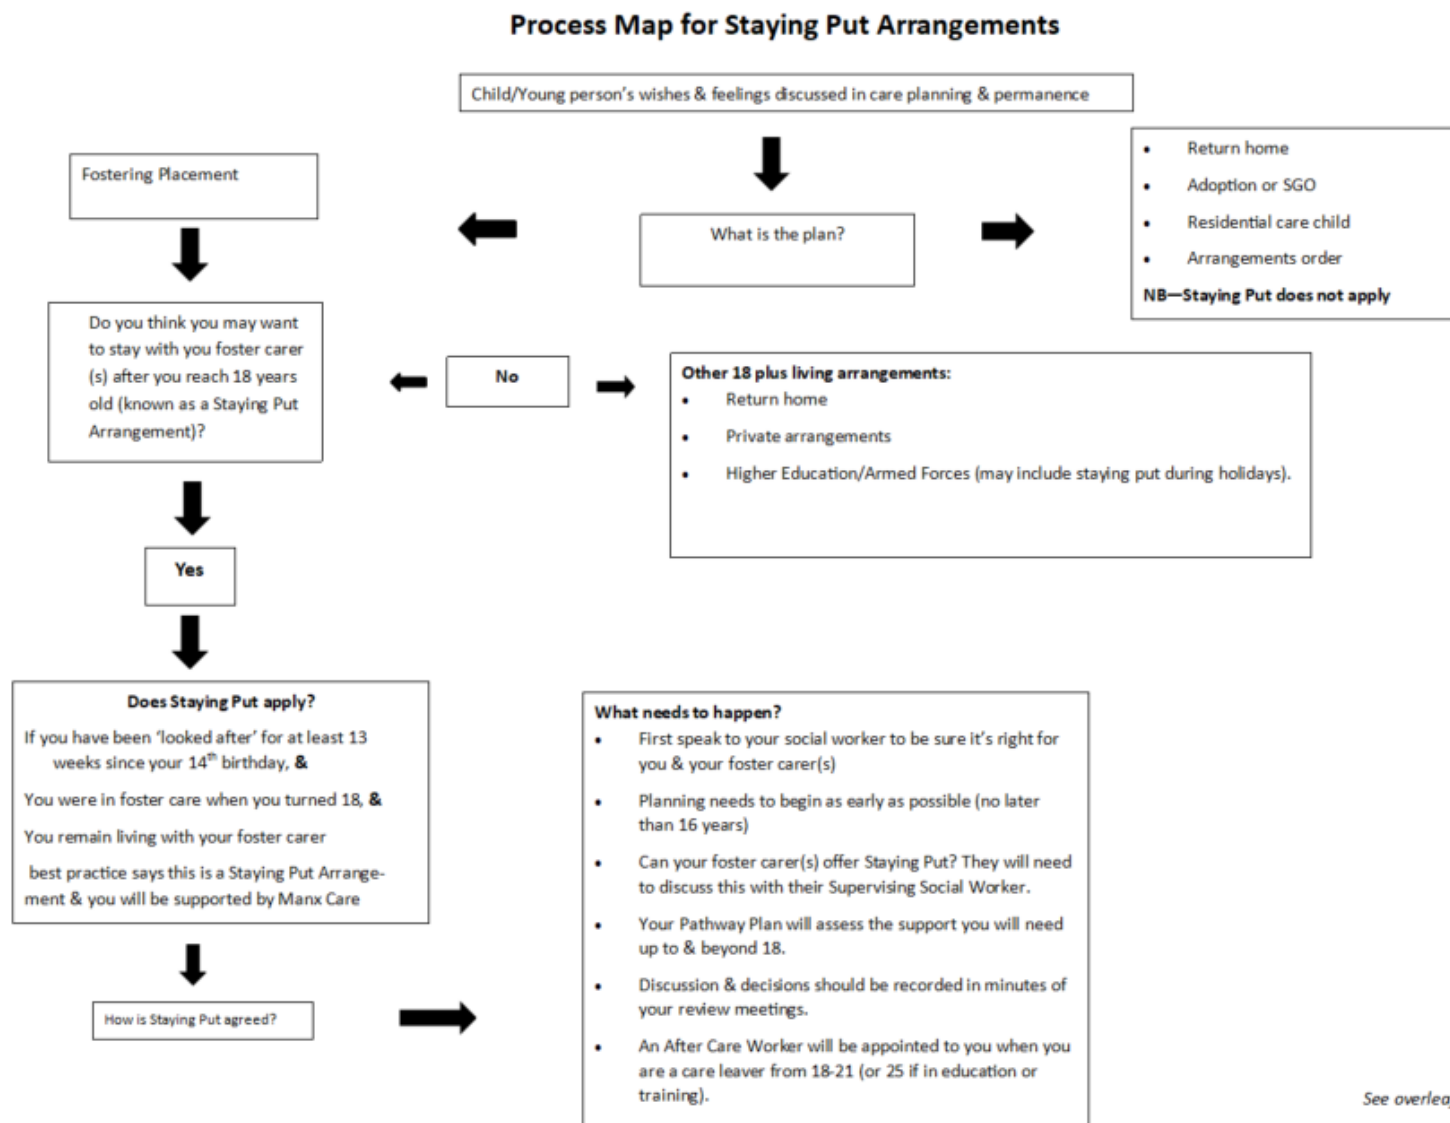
Process Map for Staying Put Arrangements

Child/Young person's wishes & feelings discussed in care planning & permanence

Fostering Placement

What is the plan?

- Return home
- Adoption or SGO
- Residential care child
- Arrangements order

NB—Staying Put does not apply

Do you think you may want to stay with you foster carer (s) after you reach 18 years old (known as a Staying Put Arrangement)?

No

Other 18 plus living arrangements:
- Return home
- Private arrangements
- Higher Education/Armed Forces (may include staying put during holidays).

Yes

Does Staying Put apply?

If you have been 'looked after' for at least 13 weeks since your 14$^{th}$ birthday, &

You were in foster care when you turned 18, &

You remain living with your foster carer

best practice says this is a Staying Put Arrangement & you will be supported by Manx Care

What needs to happen?
- First speak to your social worker to be sure it's right for you & your foster carer(s)
- Planning needs to begin as early as possible (no later than 16 years)
- Can your foster carer(s) offer Staying Put? They will need to discuss this with their Supervising Social Worker.
- Your Pathway Plan will assess the support you will need up to & beyond 18.
- Discussion & decisions should be recorded in minutes of your review meetings.
- An After Care Worker will be appointed to you when you are a care leaver from 18-21 (or 25 if in education or training).

How is Staying Put agreed?

See overleaf